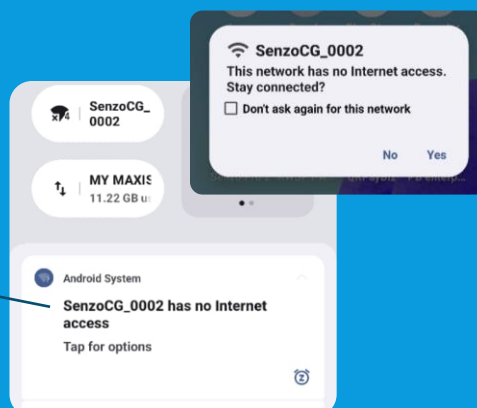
SenzoCG_0002
This network has no Internet access. Stay connected?

Don't ask again for this network

No Yes

SenzoCG_ 0002

MY MAXIS
11.22 GB u

Android System

SenzoCG_0002 has no Internet access

Tap for options